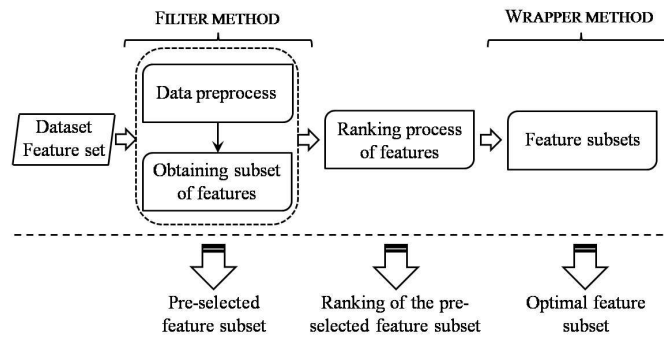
FILTER METHOD

WRAPPER METHOD

Dataset Feature set

Data preprocess

Obtaining subset of features

Ranking process of features

Feature subsets

Pre-selected feature subset

Ranking of the pre-selected feature subset

Optimal feature subset